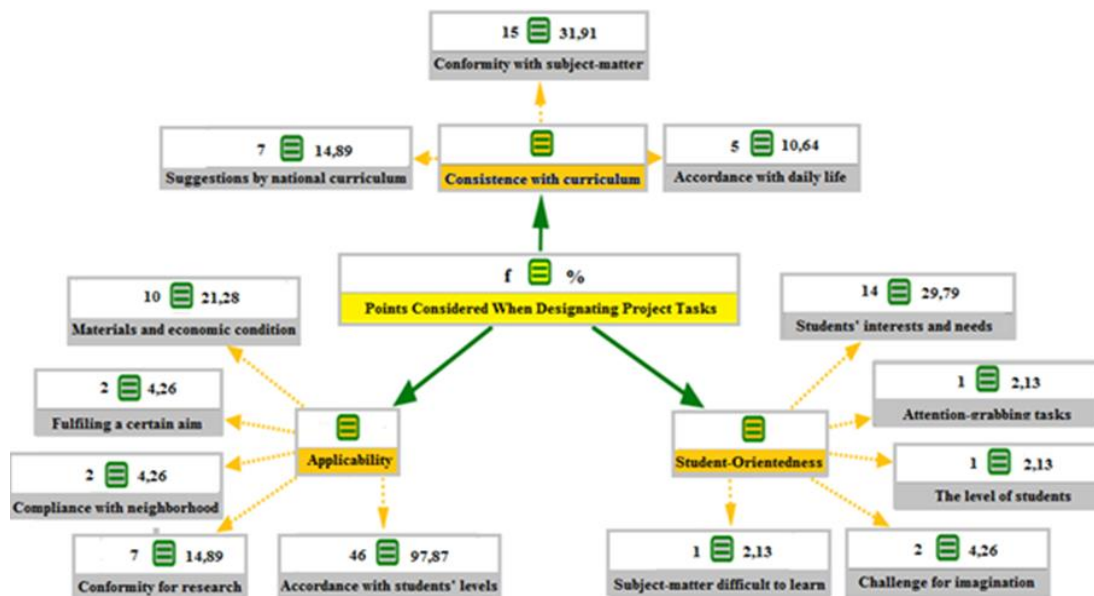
15 31,91
Conformity with subject-matter

7 14,89
Suggestions by national curriculum

Consistence with curriculum

5 10,64
Accordance with daily life

f %
Points Considered When Designating Project Tasks

10 21,28
Materials and economic condition

2 4,26
Fulfiling a certain aim

2 4,26
Compliance with neighborhood

7 14,89
Conformity for research

Applicability

46 97,87
Accordance with students' levels

14 29,79
Students' interests and needs

1 2,13
Attention-grabbing tasks

Student-Orientedness

1 2,13
The level of students

1 2,13
Subject-matter difficult to learn

2 4,26
Challenge for imagination